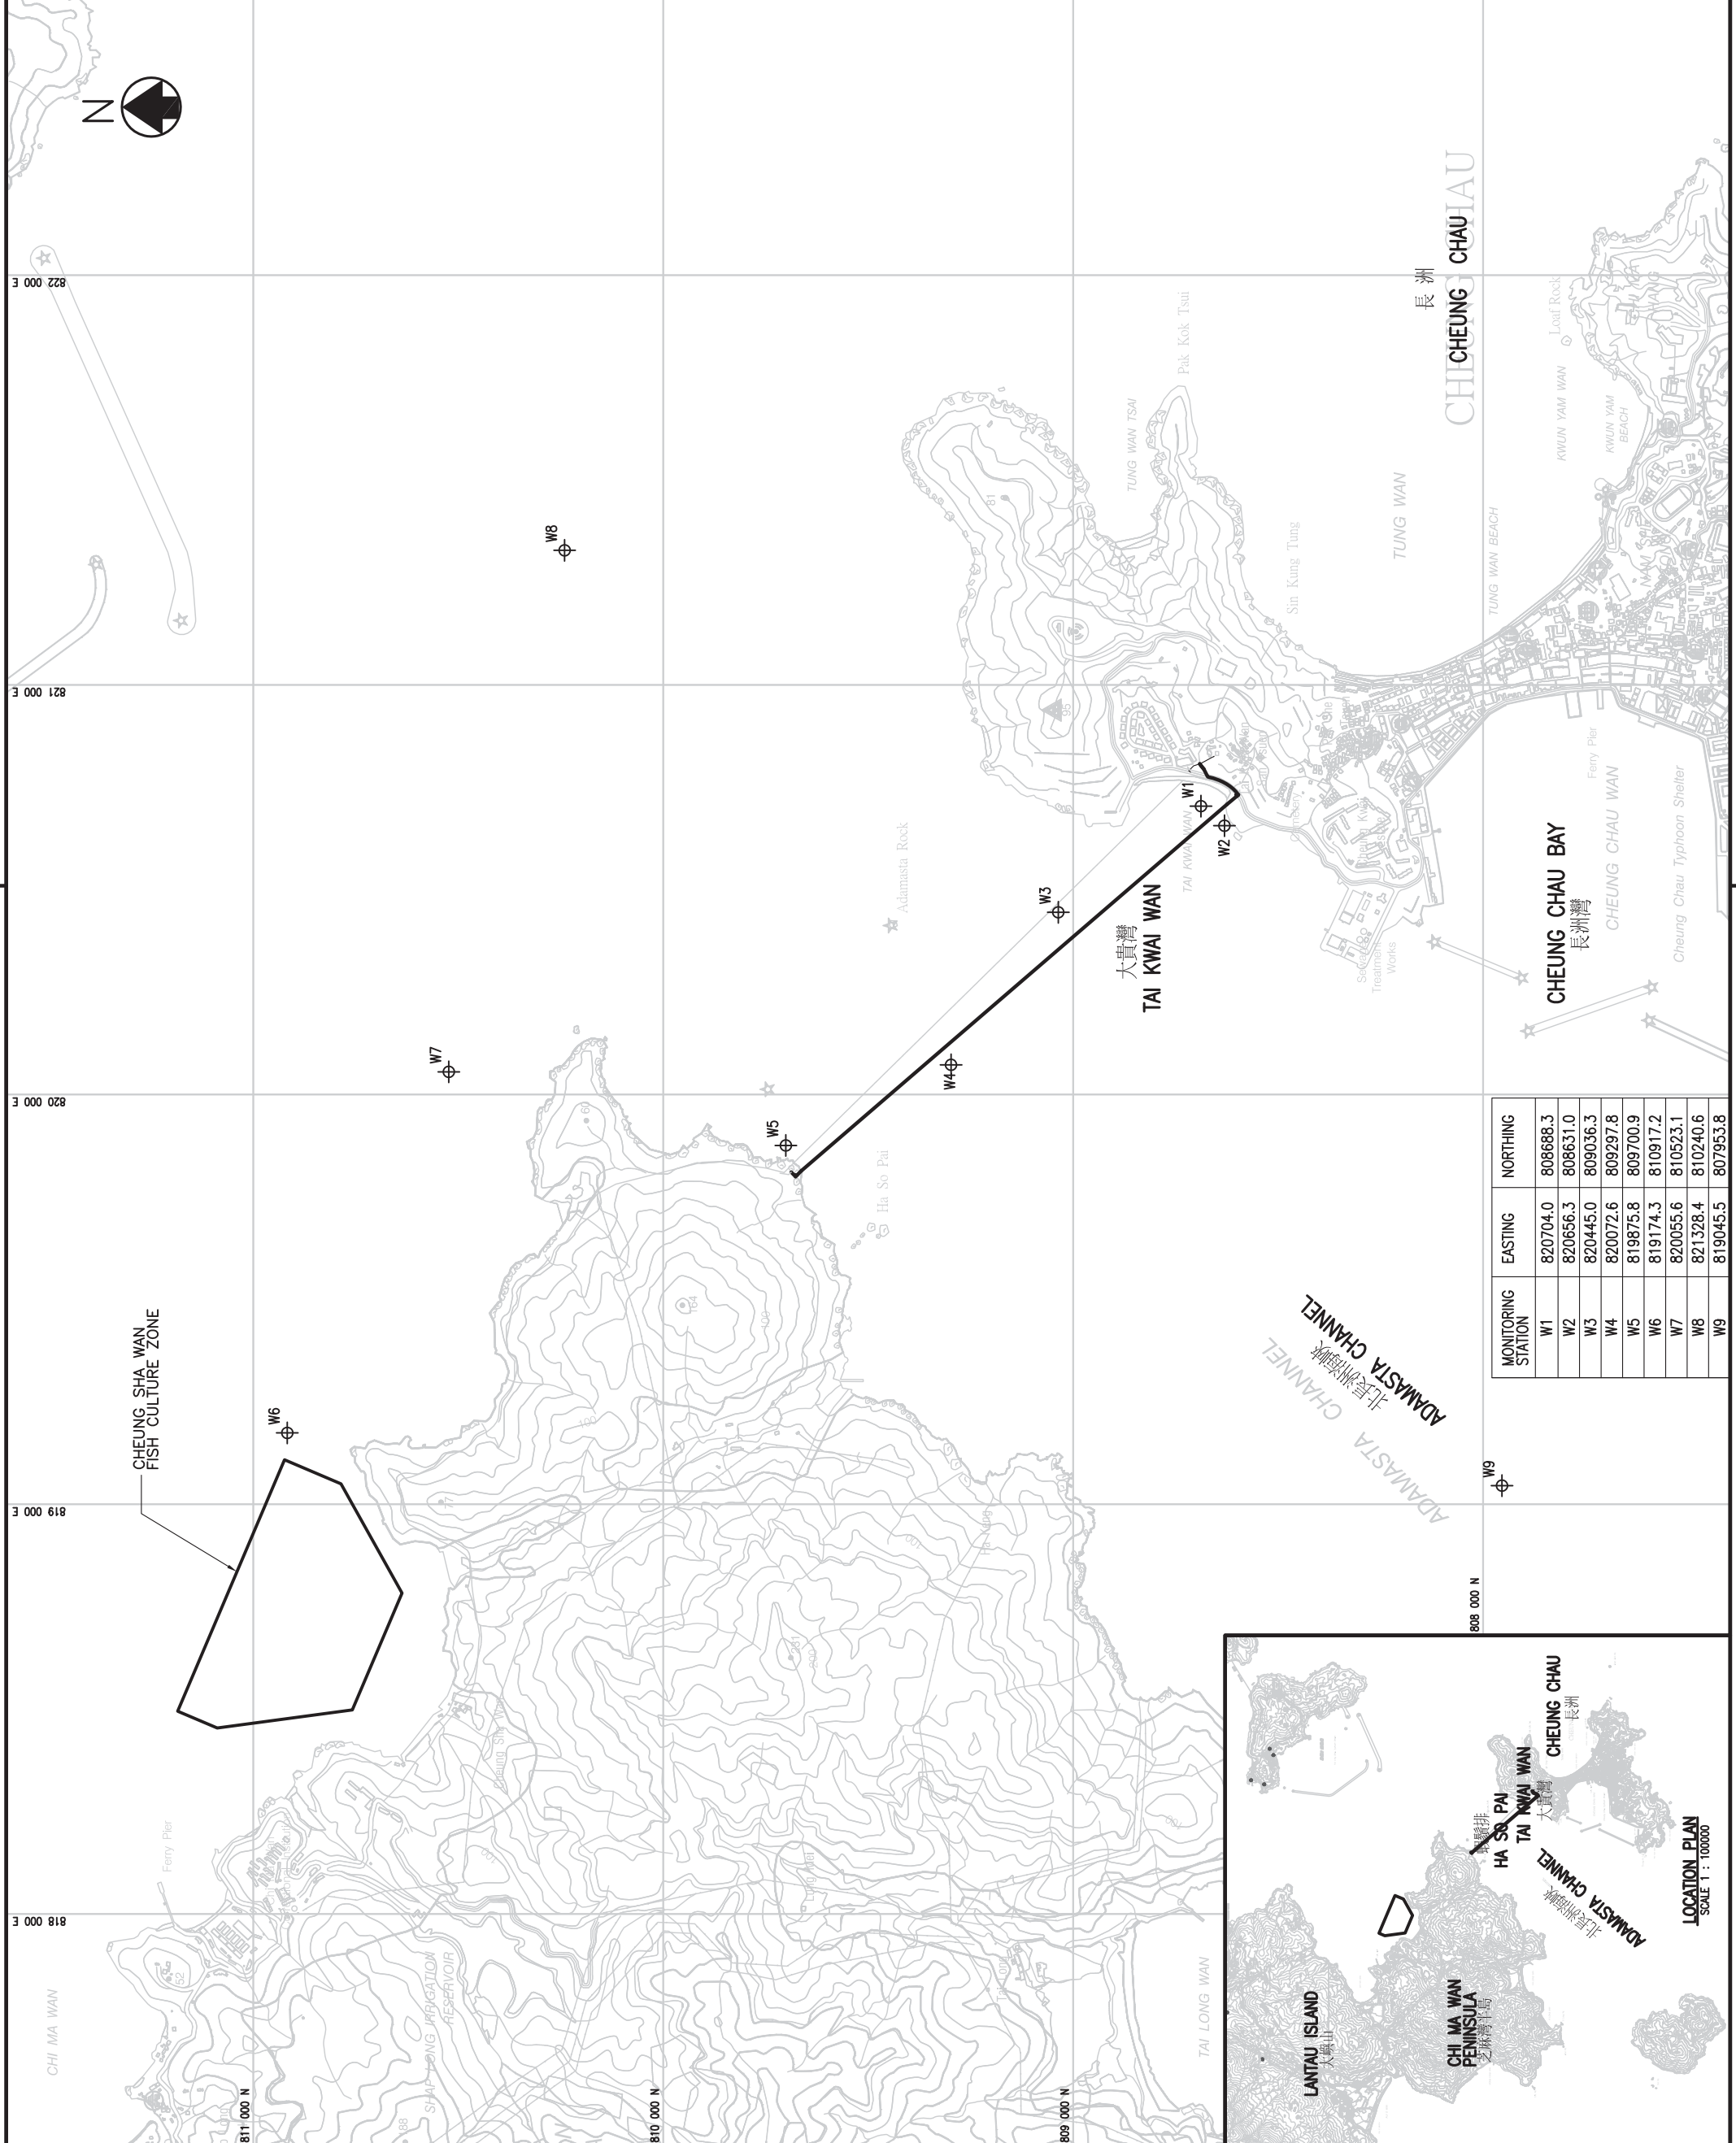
N

822 000 E

821 000 E

820 000 E

819 000 E

818 000 E

W8

W7

W6

W5

W4

W3

W2

W1

W9

CHEUNG SHA WAN FISH CULTURE ZONE

長洲
CHEUNG CHAU

Pak Kok Tsui

TUNG WAN TSAI

Sin Kung Tung

TUNG WAN

TUNG WAN BEACH

KWUN YAM WAN

KWUN YAM BEACH

Loaf Rock

Adamasta Rock

大貴灣
TAI KWAI WAN

TAI KWAI WAN

Sewage Treatment Works

Ferry Pier

CHEUNG CHAU WAN

Cheung Chau Typhoon Shelter

CHEUNG CHAU BAY
長洲灣

Ha So Pai

ADAMASTA CHANNEL
交椅洲海峽

ADAMASTA CHANNEL

Cheung Sha Wan

Ferry Pier

SHAP LONG IRRIGATION RESERVOIR

TAI LONG WAN

CHI MA WAN

811 000 N

810 000 N

809 000 N

808 000 N

| MONITORING STATION | EASTING | NORTHING |
|---|---|---|
| W1 | 820704.0 | 808688.3 |
| W2 | 820656.3 | 808631.0 |
| W3 | 820445.0 | 809036.3 |
| W4 | 820072.6 | 809297.8 |
| W5 | 819875.8 | 809700.9 |
| W6 | 819174.3 | 810917.2 |
| W7 | 820055.6 | 810523.1 |
| W8 | 821328.4 | 810240.6 |
| W9 | 819045.5 | 807953.8 |

CHEUNG CHAU
長洲

TAI KWAI WAN
大貴灣

HA SO PAI
下鎖排

ADAMASTA CHANNEL
交椅洲海峽

LANTAU ISLAND
大嶼山

CHI MA WAN PENINSULA
芝麻灣半島

LOCATION PLAN
SCALE 1 : 100000